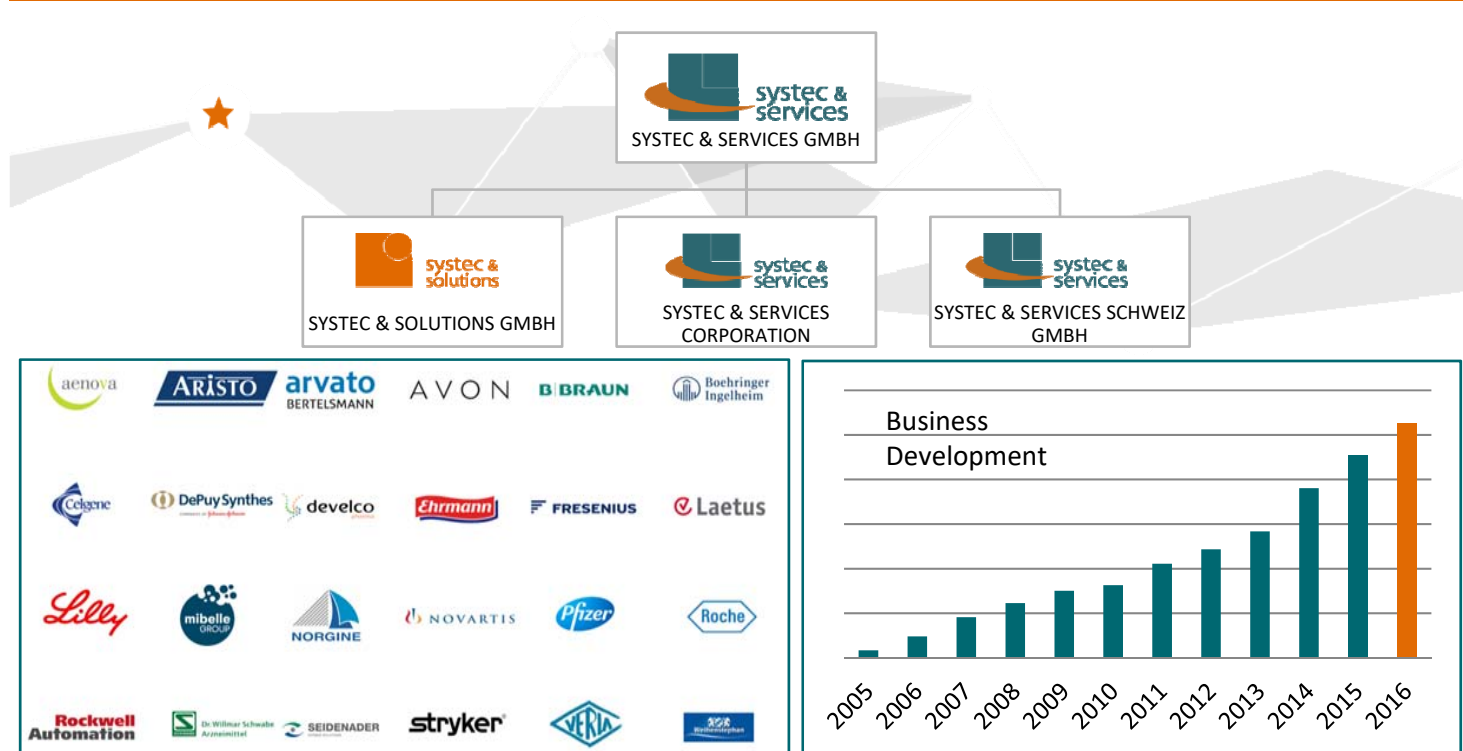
systec & services
SYSTEC & SERVICES GMBH

systec & solutions
SYSTEC & SOLUTIONS GMBH

systec & services
SYSTEC & SERVICES CORPORATION

systec & services
SYSTEC & SERVICES SCHWEIZ GMBH

aenova
ARISTO
arvato BERTELSMANN
AVON
B|BRAUN
Boehringer Ingelheim
Celgene
DePuySynthes
develco
Ehrmann
FRESENIUS
Laetus
Lilly
mibelle GROUP
NORGINE
NOVARTIS
Pfizer
Roche
Rockwell Automation
Dr. Willmar Schwabe Arzneimittel
SEIDENADER
stryker
VERLA
Weihenstephan

Business Development

2005 2006 2007 2008 2009 2010 2011 2012 2013 2014 2015 2016